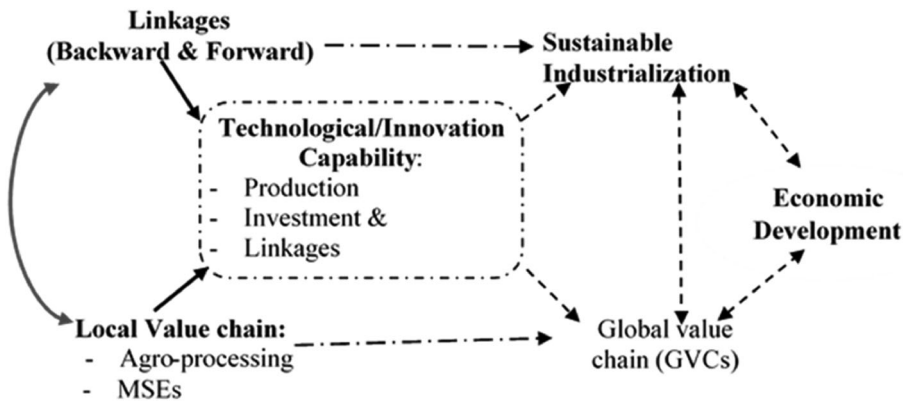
Linkages (Backward & Forward)

Sustainable Industrialization

Technological/Innovation Capability:
- Production
- Investment &
- Linkages

Economic Development

Local Value chain:
- Agro-processing
- MSEs

Global value chain (GVCs)